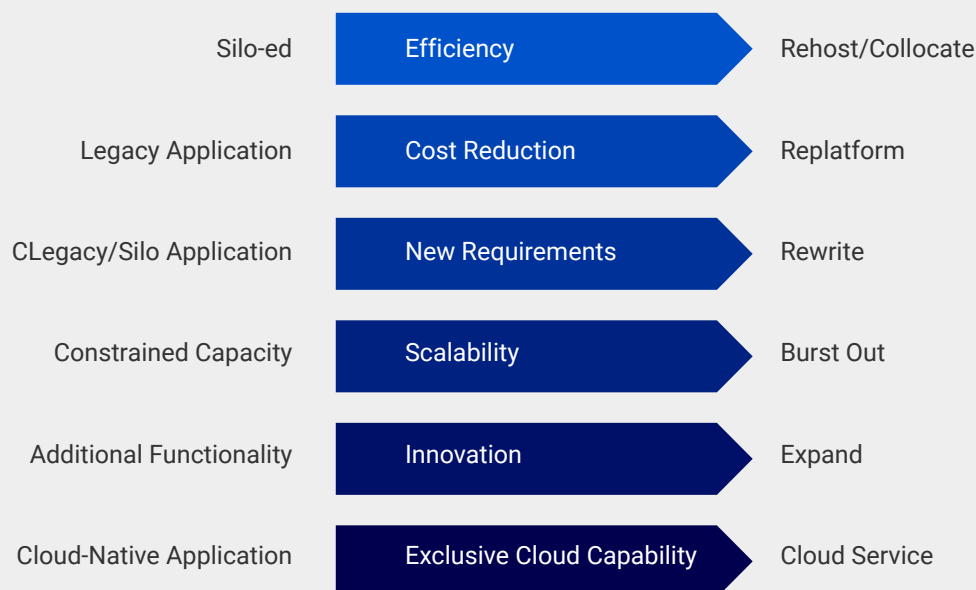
Silo-ed

Efficiency

Rehost/Collocate

Legacy Application

Cost Reduction

Replatform

CLegacy/Silo Application

New Requirements

Rewrite

Constrained Capacity

Scalability

Burst Out

Additional Functionality

Innovation

Expand

Cloud-Native Application

Exclusive Cloud Capability

Cloud Service